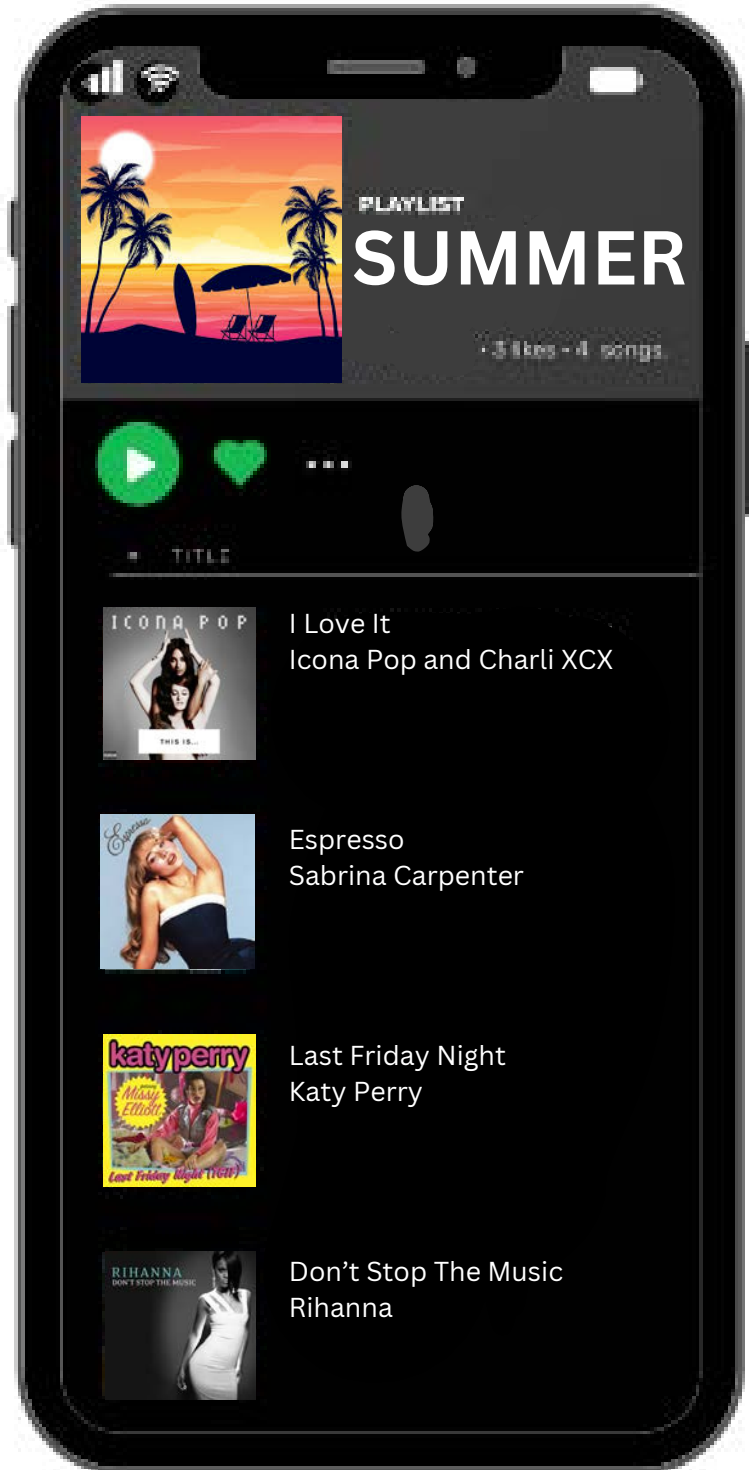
PLAYLIST
SUMMER
• 3 likes • 4 songs

# TITLE

ICONA POP
THIS IS...
I Love It
Icona Pop and Charli XCX

Espresso
Espresso
Sabrina Carpenter

katy perry
Missy Elliott
Last Friday Night (TGIF)
Last Friday Night
Katy Perry

RIHANNA
DON'T STOP THE MUSIC
Don’t Stop The Music
Rihanna